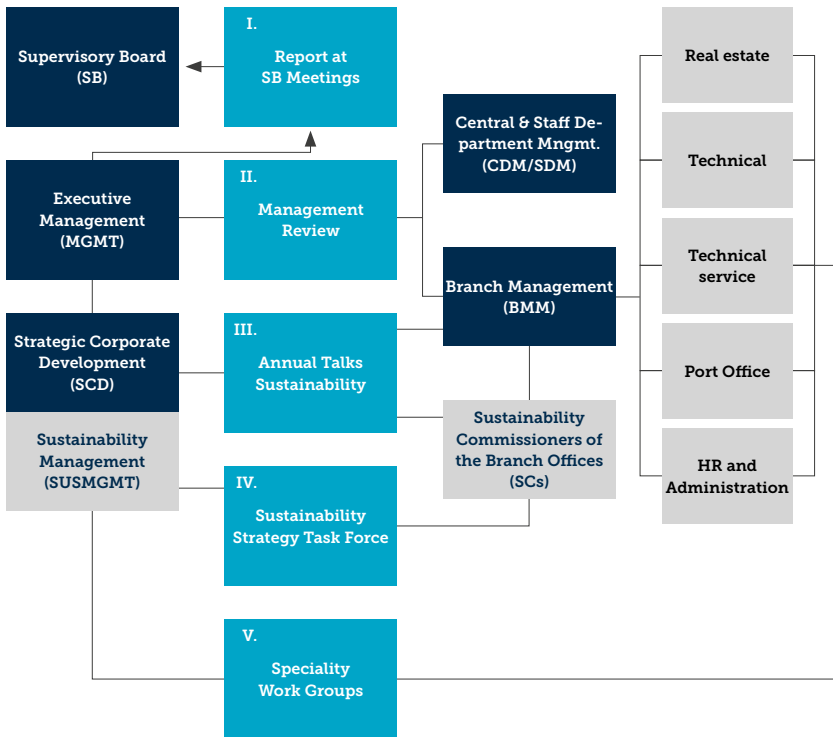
Supervisory Board (SB)

I.
Report at SB Meetings

Executive Management (MGMT)

II.
Management Review

Central & Staff Department Mngmt. (CDM/SDM)

Branch Management (BMM)

Real estate

Technical

Technical service

Port Office

HR and Administration

Strategic Corporate Development (SCD)

III.
Annual Talks Sustainability

Sustainability Management (SUSMGMT)

Sustainability Commissioners of the Branch Offices (SCs)

IV.
Sustainability Strategy Task Force

V.
Speciality Work Groups